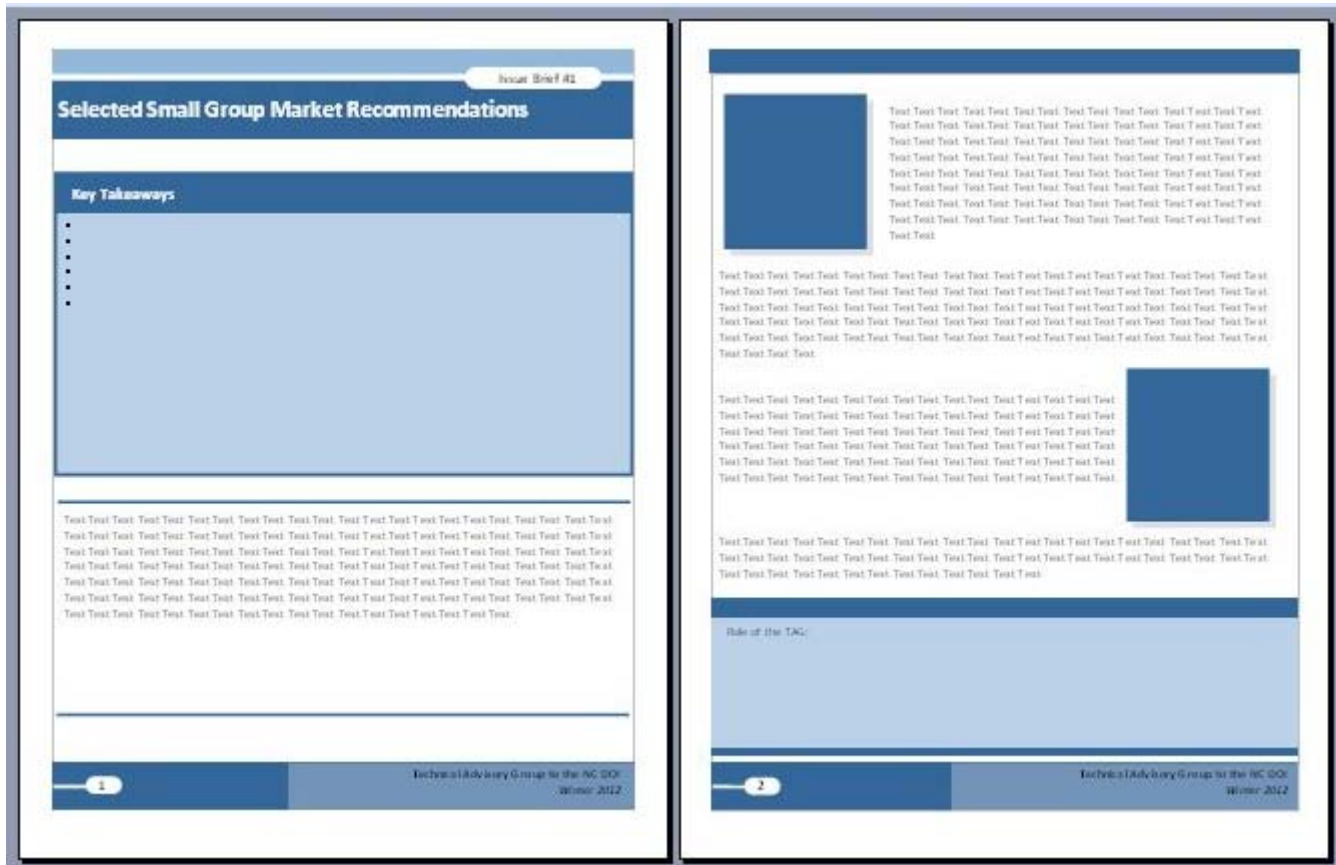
Issue Brief #1

Selected Small Group Market Recommendations

Key Takeaways

•
•
•
•
•
•

Text Text Text Text Text Text Text Text Text Text Text Text Text Text Text Text Text Text Text Text Text Text Text Text Text Text Text Text Text Text Text Text Text Text Text Text Text Text Text Text Text Text Text Text Text Text Text Text Text Text Text Text Text Text Text Text Text Text Text Text Text Text Text Text Text Text Text Text Text Text Text Text Text Text Text Text Text Text Text Text Text Text Text Text Text Text Text Text Text Text Text Text Text Text Text Text Text Text Text Text Text Text Text Text Text Text Text Text Text Text Text

1

Technical Advisory Group to the NC DOI
Winter 2012

Text Text Text Text Text Text Text Text Text Text Text Text Text Text Text Text Text Text Text Text Text Text Text Text Text Text Text Text Text Text Text Text Text Text Text Text Text Text Text Text Text Text Text Text Text Text Text Text Text Text Text Text Text Text Text Text Text Text Text Text Text Text Text Text Text Text Text Text Text Text Text Text Text Text Text Text Text Text Text Text Text Text Text Text Text Text Text Text Text Text Text Text Text Text Text Text Text Text Text Text Text Text Text Text Text Text Text Text Text Text Text

Text Text Text Text Text Text Text Text Text Text Text Text Text Text Text Text Text Text Text Text Text Text Text Text Text Text Text Text Text Text Text Text Text Text Text Text Text Text Text Text Text Text Text Text Text Text Text Text Text Text Text Text Text Text Text Text Text Text Text Text Text Text Text Text Text Text Text Text Text Text Text Text Text Text Text Text Text Text Text Text Text Text Text Text Text Text Text Text Text Text Text Text Text

Text Text Text Text Text Text Text Text Text Text Text Text Text Text Text Text Text Text Text Text Text Text Text Text Text Text Text Text Text Text Text Text Text Text Text Text Text Text Text Text Text Text Text Text Text Text Text Text Text Text Text Text Text Text Text Text Text Text Text Text Text Text Text Text Text Text Text Text Text Text Text Text Text Text Text Text Text Text Text Text Text Text

Text Text Text Text Text Text Text Text Text Text Text Text Text Text Text Text Text Text Text Text Text Text Text Text Text Text Text Text Text Text Text Text Text Text Text Text Text Text Text Text Text Text Text Text Text Text Text Text Text Text Text Text Text Text Text Text Text Text Text

Role of the TAG:

2

Technical Advisory Group to the NC DOI
Winter 2012